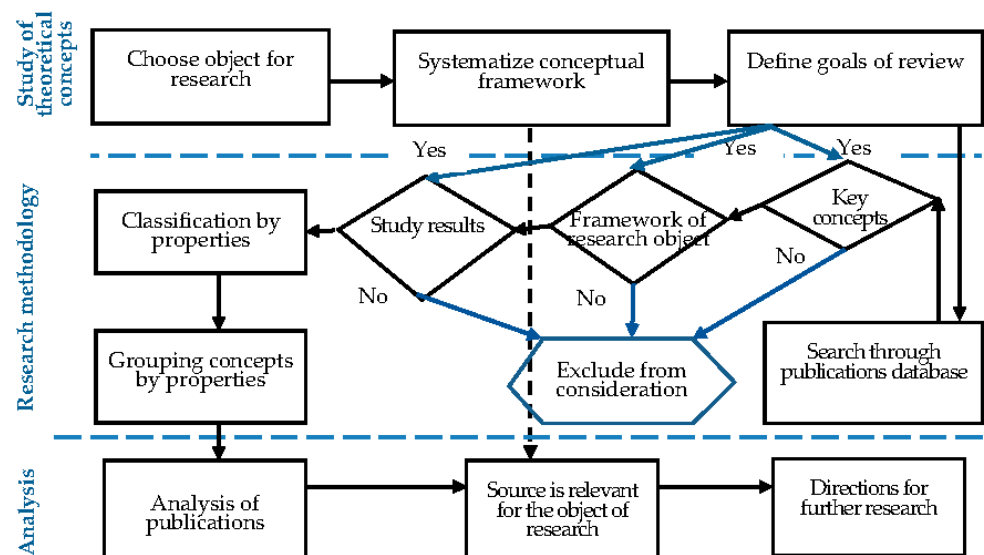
Study of theoretical concepts

Choose object for research

Systematize conceptual framework

Define goals of review

Research methodology

Yes

Yes

Yes

Classification by properties

Study results

Framework of research object

Key concepts

No

No

No

Grouping concepts by properties

Exclude from consideration

Search through publications database

Analysis

Analysis of publications

Source is relevant for the object of research

Directions for further research